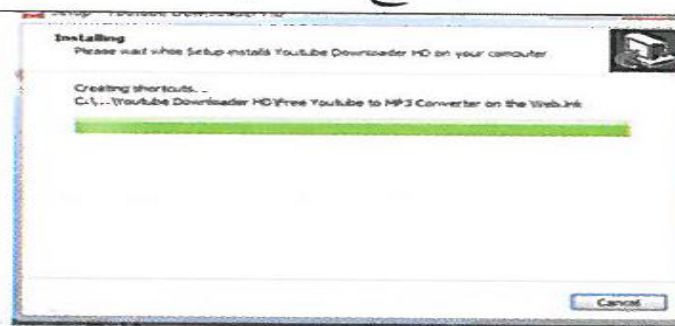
Setup - Youtube Downloader HD

Installing
Please wait while Setup installs Youtube Downloader HD on your computer.

Creating shortcuts...
C:\...\Youtube Downloader HD\Free Youtube to MP3 Converter on the Web.lnk

Cancel